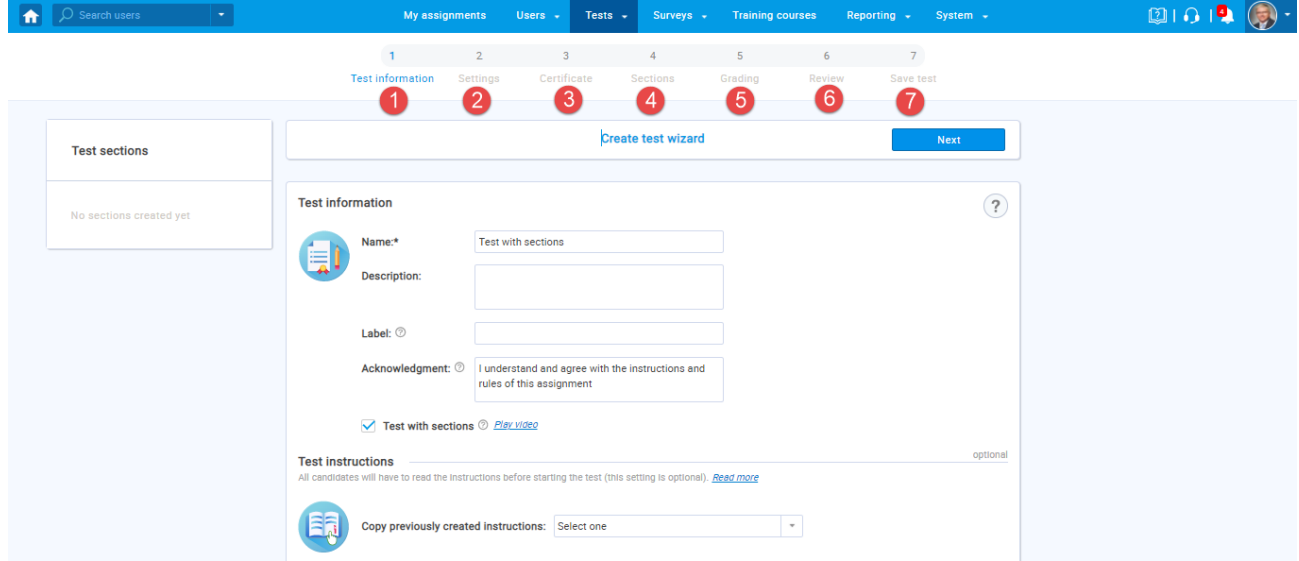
Search users
My assignments Users Tests Surveys Training courses Reporting System
4

1 Test information
2 Settings
3 Certificate
4 Sections
5 Grading
6 Review
7 Save test

1 2 3 4 5 6 7

Test sections

No sections created yet

Create test wizard
Next

Test information
?

Name:* Test with sections
Description:
Label:
Acknowledgment: I understand and agree with the instructions and rules of this assignment

Test with sections Play video

Test instructions
optional
All candidates will have to read the instructions before starting the test (this setting is optional). Read more

Copy previously created instructions: Select one